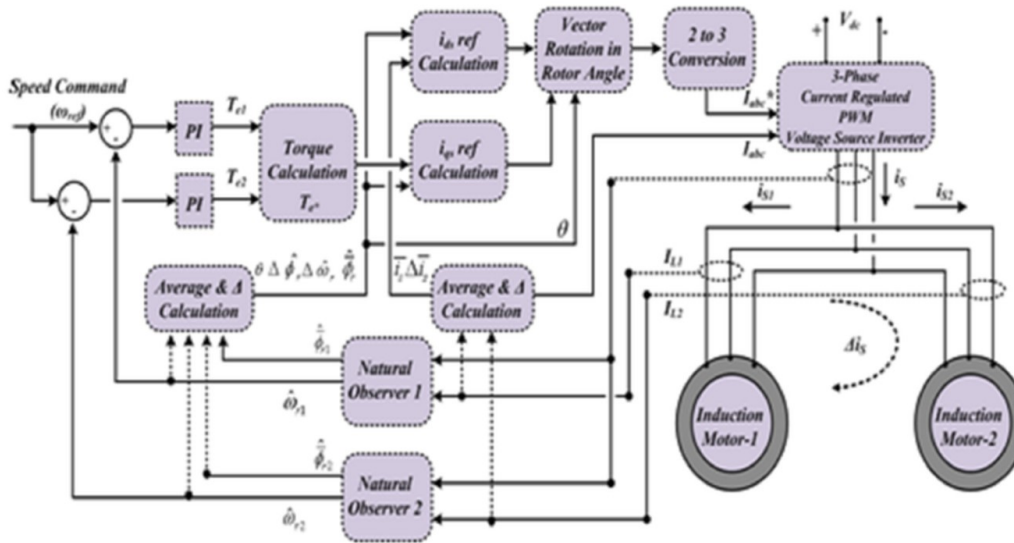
Speed Command
$(\omega_{ref})$
+
-
+
-
PI
PI
$T_{e1}$
$T_{e2}$
Torque Calculation
$T_{e^*}$
$i_{ds}$ ref Calculation
$i_{qs}$ ref Calculation
Vector Rotation in Rotor Angle
2 to 3 Conversion
$V_{dc}$
+
-
3-Phase Current Regulated PWM Voltage Source Inverter
$I_{abc}^*$
$I_{abc}$
$\theta$
$i_{S1}$
$i_S$
$i_{S2}$
$\theta\ \Delta\ \hat{\phi}_r\ \Delta\ \hat{\omega}_r\ \bar{\hat{\phi}}_r$
$\bar{I}_l\ \Delta\bar{I}_l$
Average & Δ Calculation
Average & Δ Calculation
$I_{L1}$
$I_{L2}$
$\Delta i_S$
$\hat{\phi}_{r1}$
$\hat{\omega}_{r1}$
Natural Observer 1
$\hat{\phi}_{r2}$
$\hat{\omega}_{r2}$
Natural Observer 2
Induction Motor-1
Induction Motor-2